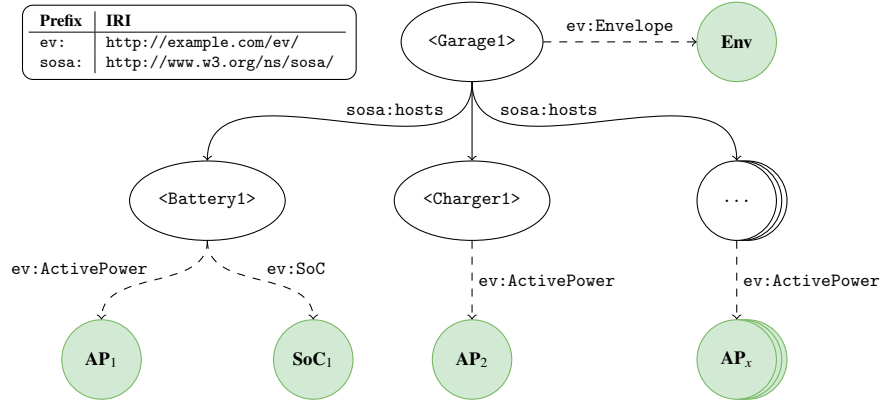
| Prefix | IRI |
|---|---|
| ev: | http://example.com/ev/ |
| sosa: | http://www.w3.org/ns/sosa/ |

<Garage1>

ev:Envelope

Env

sosa:hosts

sosa:hosts

<Battery1>

<Charger1>

...

ev:ActivePower

ev:SoC

ev:ActivePower

ev:ActivePower

$\mathbf{AP}_1$

$\mathbf{SoC}_1$

$\mathbf{AP}_2$

$\mathbf{AP}_x$